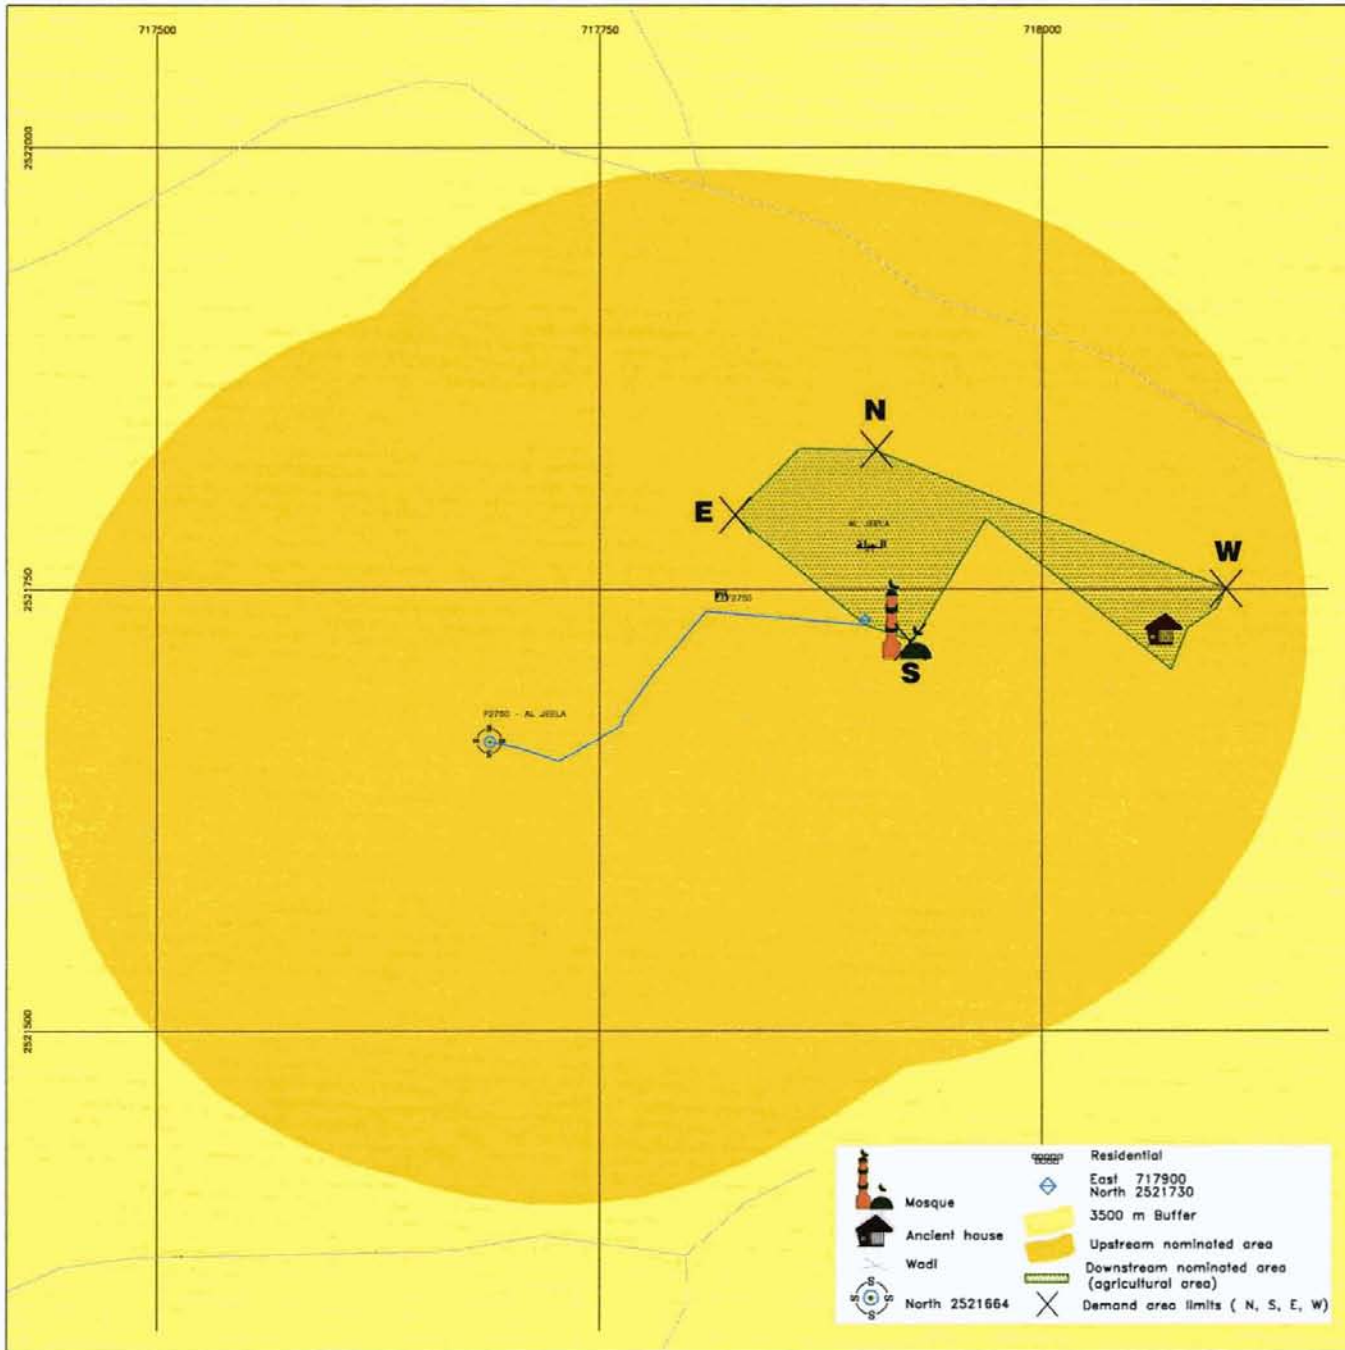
717500
717750
718000

2522000
2521750
2521500

N
E
W
S

AL JEELA
الجيلة

F2750

F2750 - AL JEELA

Mosque
Ancient house
Wadi
North 2521664
Residential
East 717900
North 2521730
3500 m Buffer
Upstream nominated area
Downstream nominated area (agricultural area)
Demand area limits ( N, S, E, W)